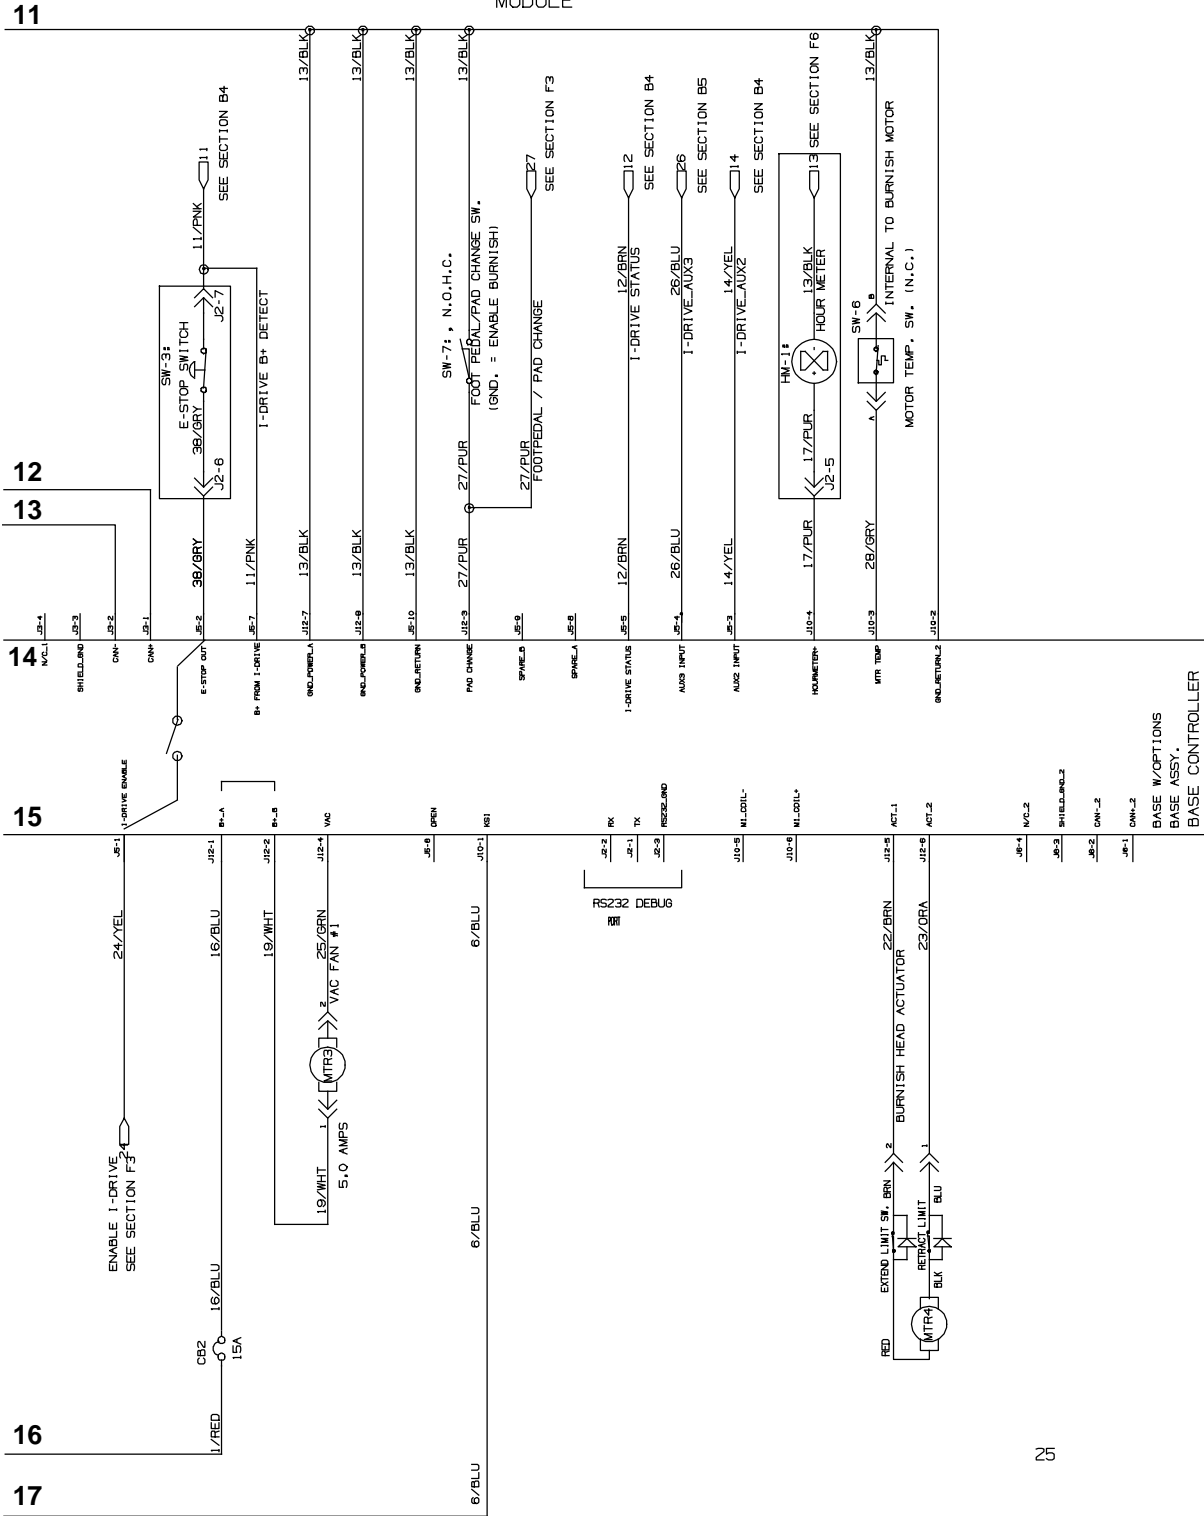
MODULE

11

13/BLK
13/BLK
13/BLK
13/BLK
13/BLK

11
SEE SECTION B4
11/PNK

SW-3:
E-STOP SWITCH
38/GRY
J2-7
J2-6

I-DRIVE B+ DETECT

SW-7: , N.O.H.C.
FOOT PEDAL/PAD CHANGE SW.
(GND. = ENABLE BURNISH)

27
SEE SECTION F3
27/PUR
27/PUR
FOOTPEDAL / PAD CHANGE

12
SEE SECTION B4
12/BRN
I-DRIVE STATUS

26
SEE SECTION B5
26/BLU
I-DRIVE_AUX3

14
SEE SECTION B4
14/YEL
I-DRIVE_AUX2

13
SEE SECTION F6
HM-1
13/BLK
HOUR METER
17/PUR
J2-5

13/BLK
SW-6
INTERNAL TO BURNISH MOTOR
MOTOR TEMP. SW. (N.C.)

12

13

38/GRY
11/PNK
13/BLK
13/BLK
13/BLK
27/PUR
12/BRN
26/BLU
14/YEL
17/PUR
28/GRY

J3-4
J3-3
J3-2
J3-1
J5-2
J5-7
J12-7
J12-8
J5-10
J12-3
J5-9
J5-8
J5-5
J5-4
J5-3
J10-4
J10-3
J10-2

14
N/C_1
SHIELD_GND
CAN-
CAN+
E-STOP OUT
B+ FROM I-DRIVE
GND_POWER_A
GND_POWER_B
GND_RETURN
PAD CHANGE
SPARE_B
SPARE_A
I-DRIVE STATUS
AUX3 INPUT
AUX2 INPUT
HOURMETER+
MTR TEMP
GND_RETURN_2

BASE CONTROLLER
BASE ASSY.
BASE W/OPTIONS

15
I-DRIVE ENABLE
B+_A
B+_B
VAC
OPEN
KSI
RX
TX
RS232_GND
M1_COIL-
M1_COIL+
ACT_1
ACT_2
N/C_2
SHIELD_GND_2
CAN-_2
CAN+_2

J5-1
J12-1
J12-2
J12-4
J5-6
J10-1
J2-2
J2-1
J2-3
J10-5
J10-6
J12-5
J12-6
J8-4
J8-3
J8-2
J8-1

RS232 DEBUG
PORT

24/YEL
16/BLU
19/WHT
25/GRN
VAC FAN #1
MTR3
5.0 AMPS
19/WHT
6/BLU
6/BLU
6/BLU

22/BRN
23/ORA
BURNISH HEAD ACTUATOR
EXTEND LIMIT SW. BRN
RETRACT LIMIT
BLU
BLK
RED
MTR4

24
ENABLE I-DRIVE
SEE SECTION F3

16/BLU
CB2
15A
1/RED

16

17

25